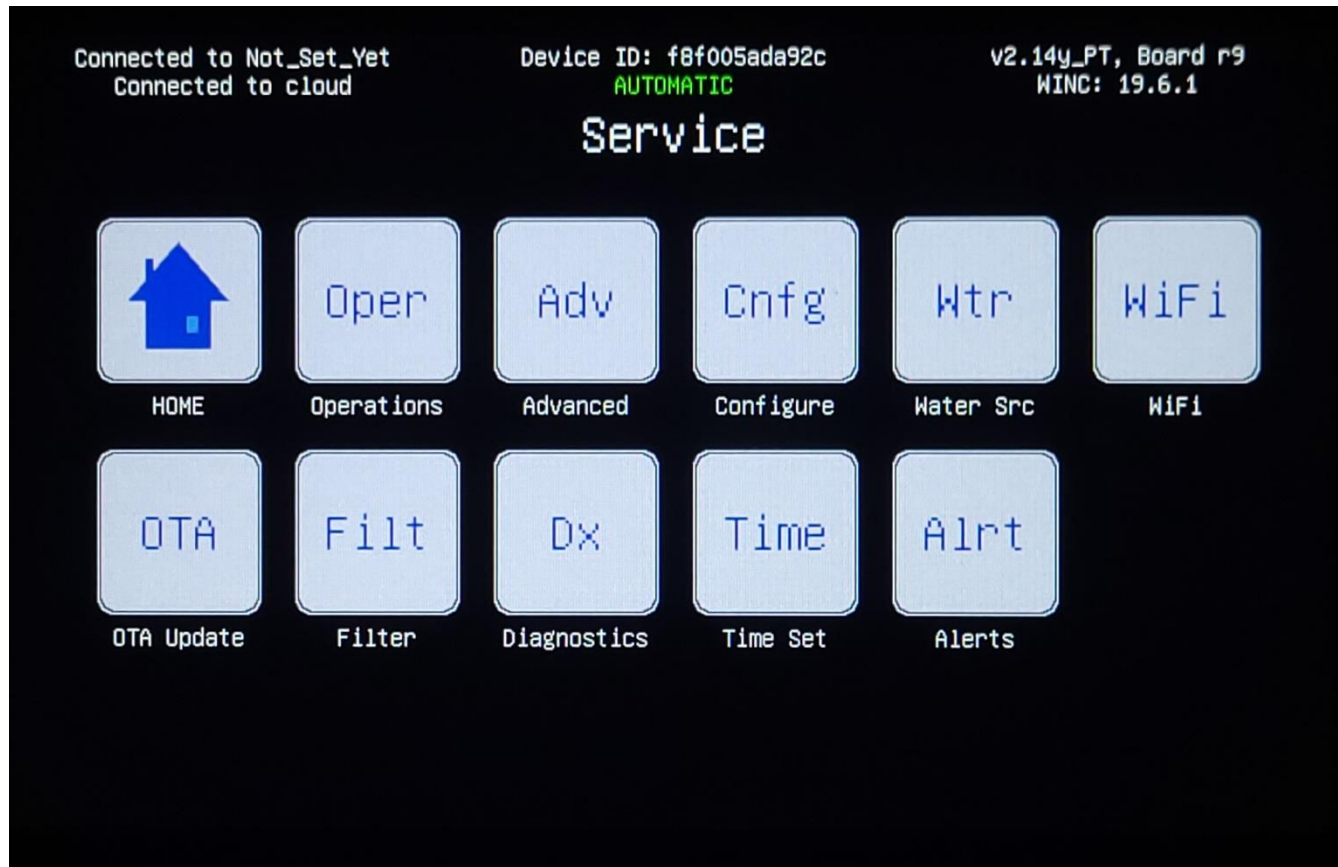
Connected to Not_Set_Yet
Connected to cloud

Device ID: f8f005ada92c
AUTOMATIC

v2.14y_PT, Board r9
WINC: 19.6.1

Service

HOME

Oper
Operations

Adv
Advanced

Cnfg
Configure

Wtr
Water Src

WiFi
WiFi

OTA
OTA Update

Filt
Filter

Dx
Diagnostics

Time
Time Set

Alrt
Alerts